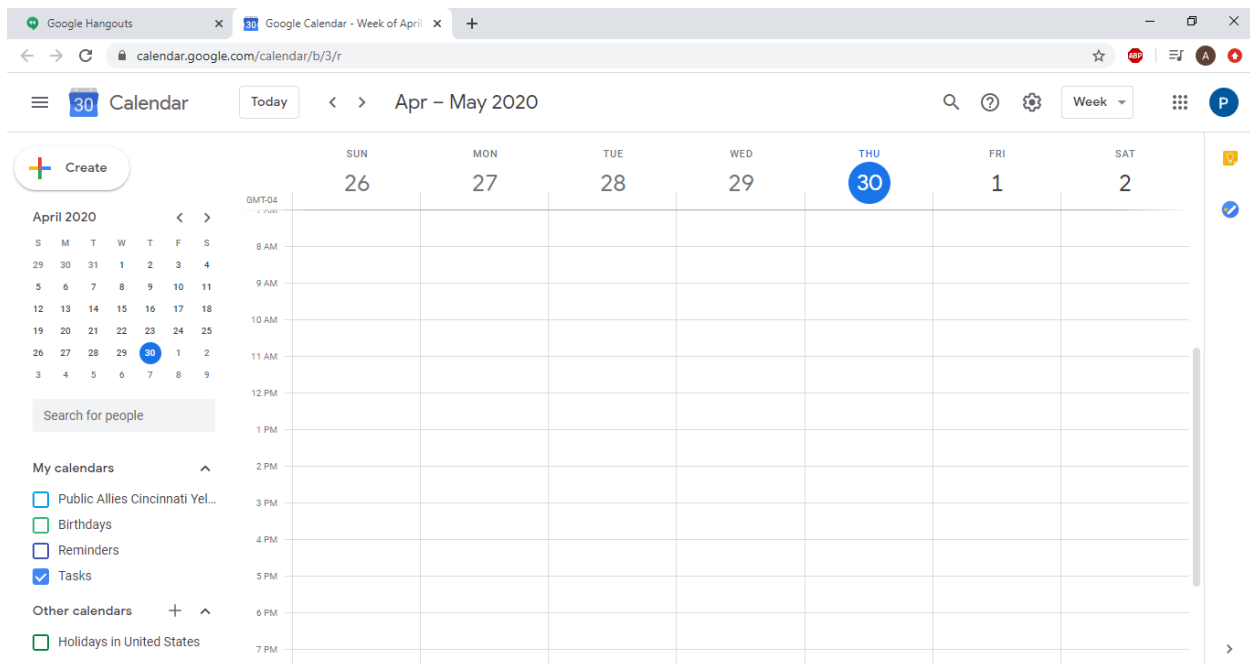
Google Hangouts
Google Calendar - Week of April
calendar.google.com/calendar/b/3/r
ABP
A

30 Calendar
Today
Apr – May 2020
Week
P

Create

April 2020

| S | M | T | W | T | F | S |
|---|---|---|---|---|---|---|
| 29 | 30 | 31 | 1 | 2 | 3 | 4 |
| 5 | 6 | 7 | 8 | 9 | 10 | 11 |
| 12 | 13 | 14 | 15 | 16 | 17 | 18 |
| 19 | 20 | 21 | 22 | 23 | 24 | 25 |
| 26 | 27 | 28 | 29 | 30 | 1 | 2 |
| 3 | 4 | 5 | 6 | 7 | 8 | 9 |

Search for people

My calendars
Public Allies Cincinnati Yel...
Birthdays
Reminders
Tasks

Other calendars
Holidays in United States

| SUN 26 | MON 27 | TUE 28 | WED 29 | THU 30 | FRI 1 | SAT 2 |
|---|---|---|---|---|---|---|

GMT-04
8 AM
9 AM
10 AM
11 AM
12 PM
1 PM
2 PM
3 PM
4 PM
5 PM
6 PM
7 PM